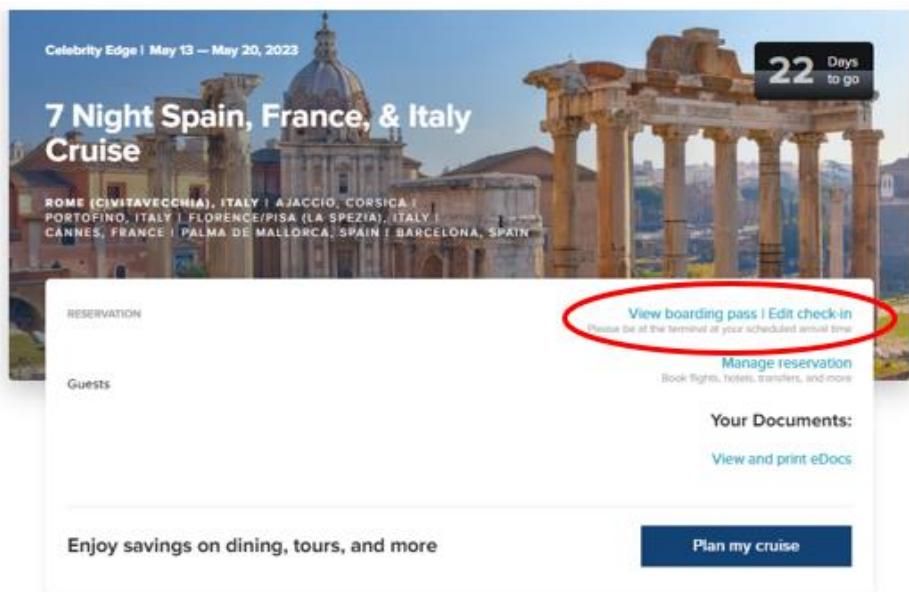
Celebrity Edge | May 13 — May 20, 2023

22 Days to go

7 Night Spain, France, & Italy Cruise

ROME (CIVITAVECCHIA), ITALY | AJACCIO, CORSICA | PORTOFINO, ITALY | FLORENCE/PISA (LA SPEZIA), ITALY | CANNES, FRANCE | PALMA DE MALLORCA, SPAIN | BARCELONA, SPAIN

RESERVATION

View boarding pass | Edit check-in
Please be at the terminal at your scheduled arrival time

Guests

Manage reservation
Book flights, hotels, transfers, and more

Your Documents:

View and print eDocs

Enjoy savings on dining, tours, and more

Plan my cruise